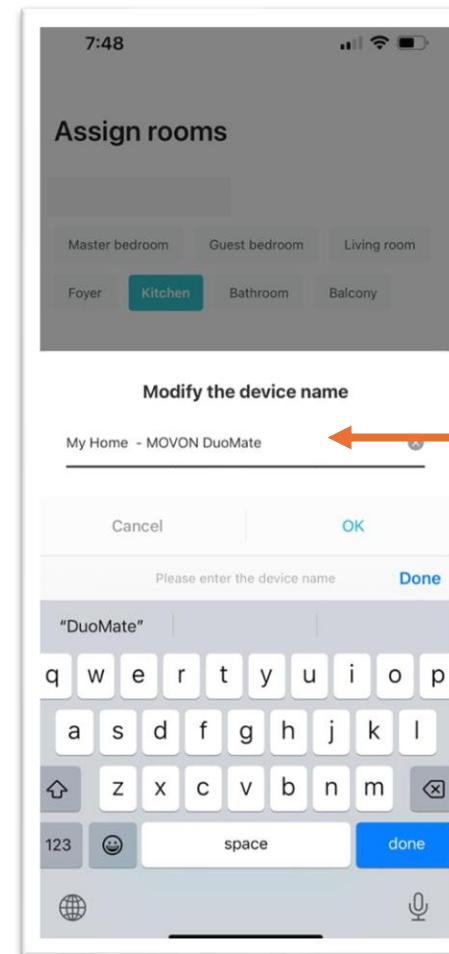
7:48

Assign rooms

Master bedroom Guest bedroom Living room

Foyer Kitchen Bathroom Balcony

Modify the device name

My Home - MOVON DuoMate

Cancel OK

Please enter the device name Done

"DuoMate"

q w e r t y u i o p
a s d f g h j k l
z x c v b n m
123 space done